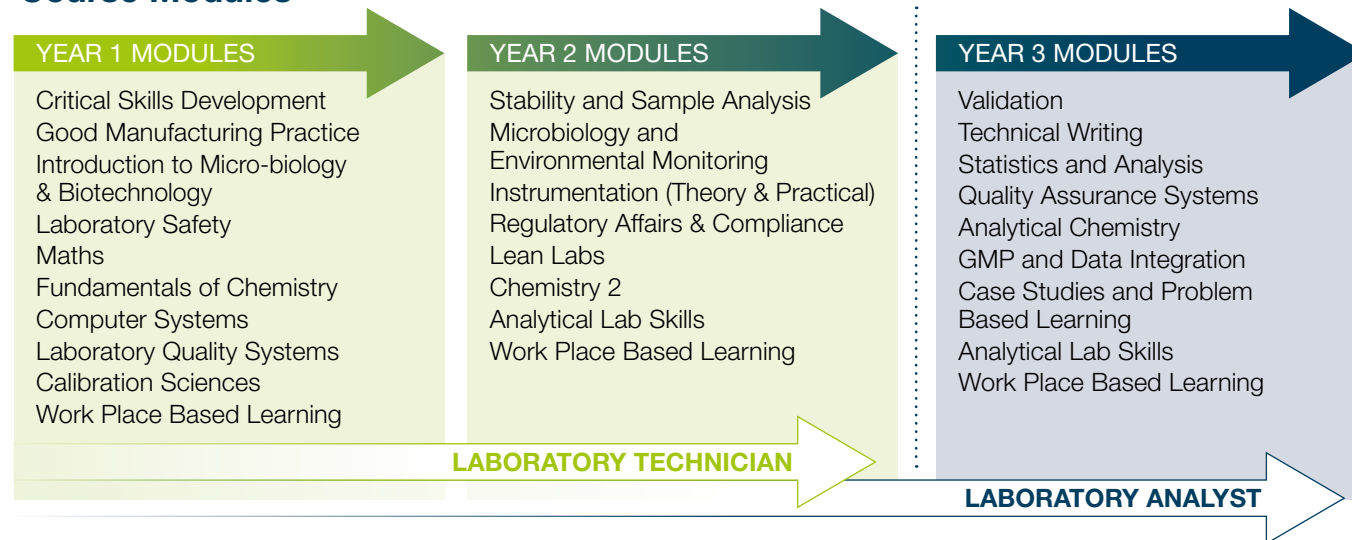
Course Modules

YEAR 1 MODULES

Critical Skills Development
Good Manufacturing Practice
Introduction to Micro-biology & Biotechnology
Laboratory Safety
Maths
Fundamentals of Chemistry
Computer Systems
Laboratory Quality Systems
Calibration Sciences
Work Place Based Learning

YEAR 2 MODULES

Stability and Sample Analysis
Microbiology and Environmental Monitoring
Instrumentation (Theory & Practical)
Regulatory Affairs & Compliance
Lean Labs
Chemistry 2
Analytical Lab Skills
Work Place Based Learning

YEAR 3 MODULES

Validation
Technical Writing
Statistics and Analysis
Quality Assurance Systems
Analytical Chemistry
GMP and Data Integration
Case Studies and Problem Based Learning
Analytical Lab Skills
Work Place Based Learning

LABORATORY TECHNICIAN

LABORATORY ANALYST